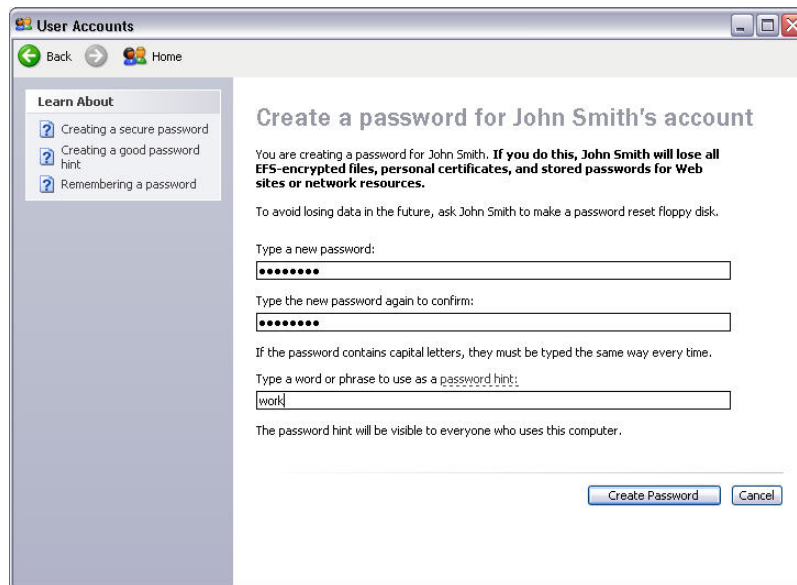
User Accounts

Back Home

Learn About

Creating a secure password

Creating a good password hint

Remembering a password

Create a password for John Smith's account

You are creating a password for John Smith. **If you do this, John Smith will lose all EFS-encrypted files, personal certificates, and stored passwords for Web sites or network resources.**

To avoid losing data in the future, ask John Smith to make a password reset floppy disk.

Type a new password:

••••••••

Type the new password again to confirm:

••••••••

If the password contains capital letters, they must be typed the same way every time.

Type a word or phrase to use as a password hint:

work

The password hint will be visible to everyone who uses this computer.

Create Password Cancel